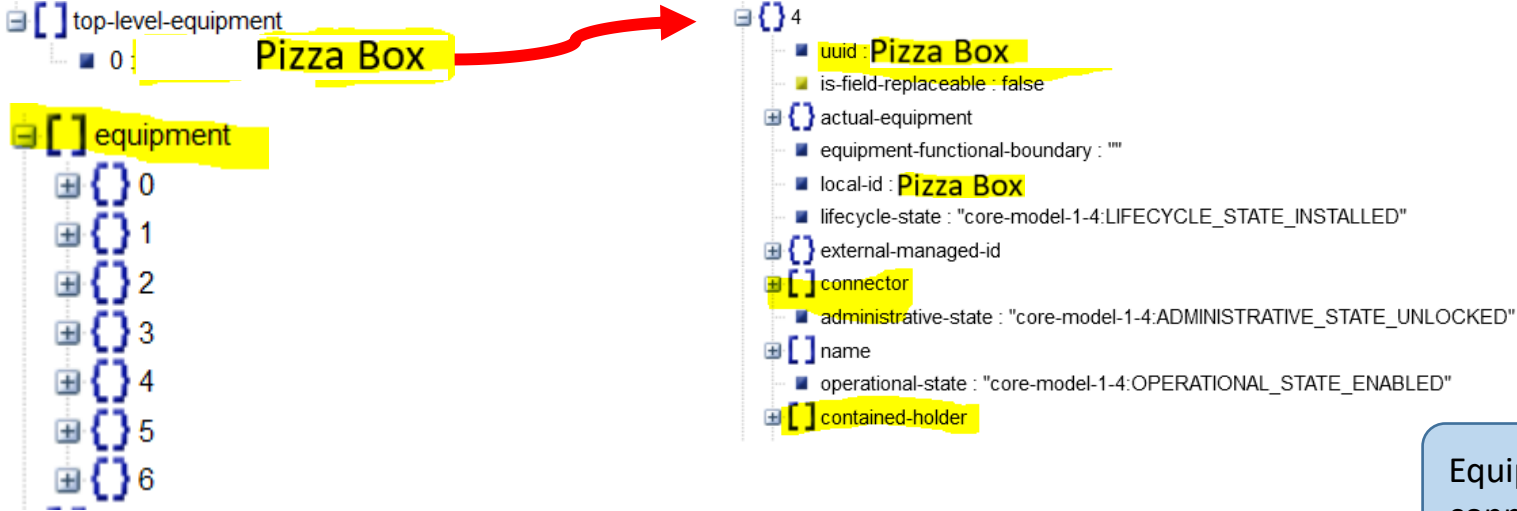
[ ] top-level-equipment
0 : Pizza Box

[ ] equipment
{ } 0
{ } 1
{ } 2
{ } 3
{ } 4
{ } 5
{ } 6

{ } 4
uuid : Pizza Box
is-field-replaceable : false
{ } actual-equipment
equipment-functional-boundary : ""
local-id : Pizza Box
lifecycle-state : "core-model-1-4:LIFECYCLE_STATE_INSTALLED"
{ } external-managed-id
[ ] connector
administrative-state : "core-model-1-4:ADMINISTRATIVE_STATE_UNLOCKED"
[ ] name
operational-state : "core-model-1-4:OPERATIONAL_STATE_ENABLED"
[ ] contained-holder

Equi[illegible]
conn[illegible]